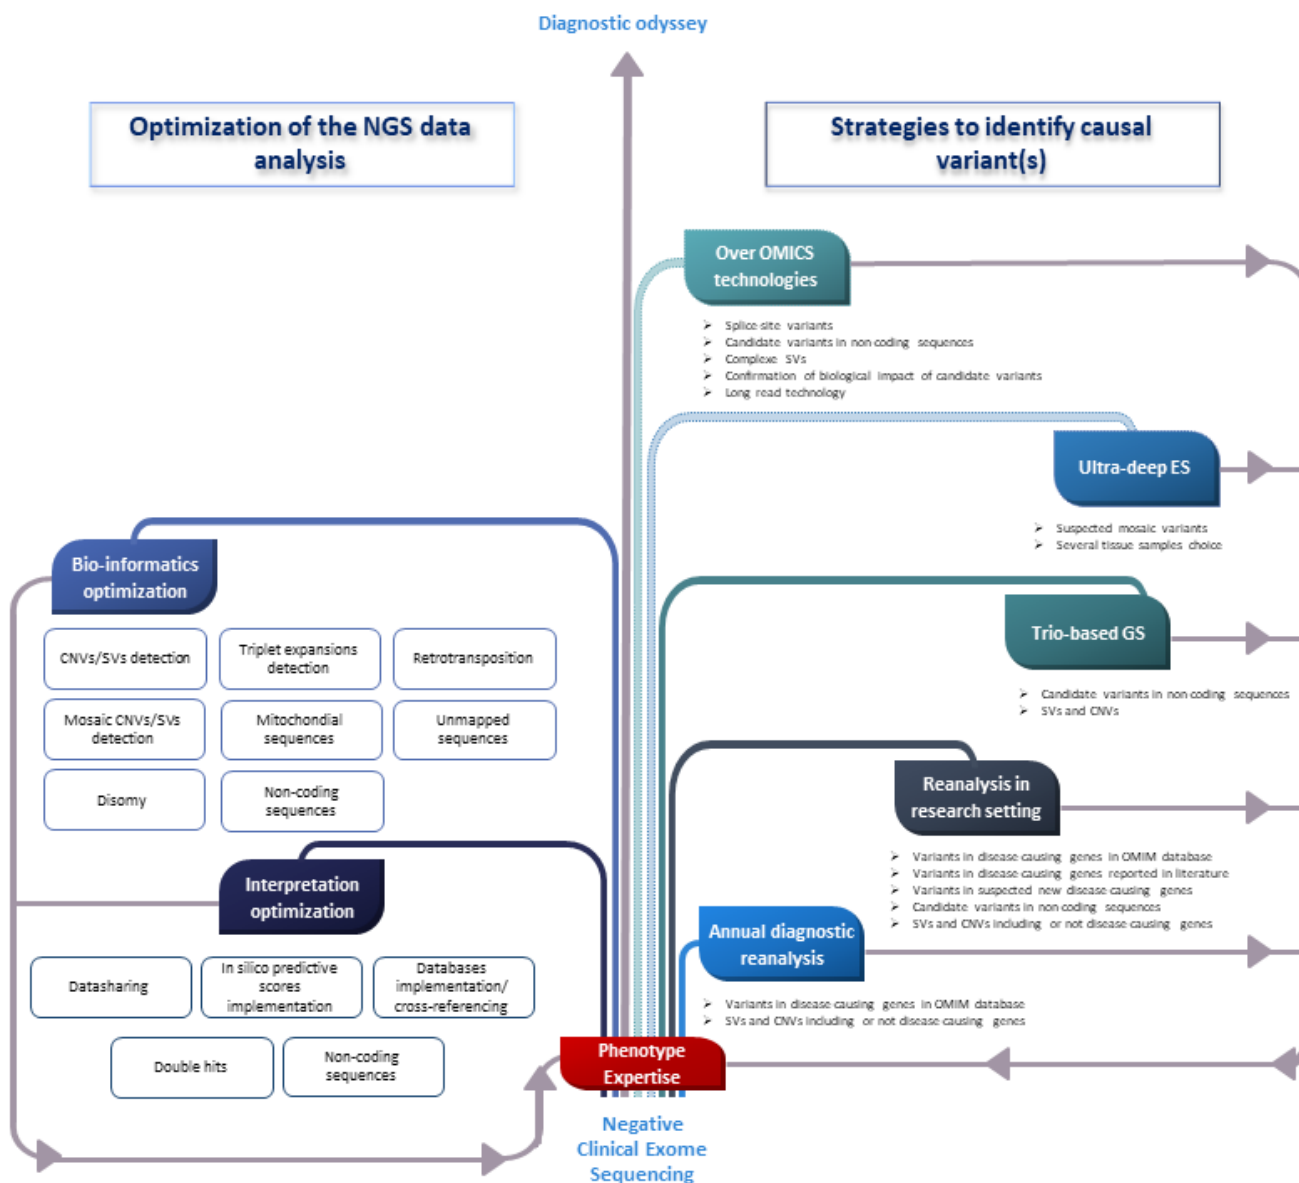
Diagnostic odyssey

Optimization of the NGS data analysis

Strategies to identify causal variant(s)

Over OMICS technologies

➤ Splice site variants
➤ Candidate variants in non coding sequences
➤ Complexe SVs
➤ Confirmation of biological impact of candidate variants
➤ Long read technology

Ultra-deep ES

➤ Suspected mosaic variants
➤ Several tissue samples choice

Bio-informatics optimization

CNVs/SVs detection

Triplet expansions detection

Retrotransposition

Mosaic CNVs/SVs detection

Mitochondial sequences

Unmapped sequences

Disomy

Non-coding sequences

Trio-based GS

➤ Candidate variants in non coding sequences
➤ SVs and CNVs

Reanalysis in research setting

➤ Variants in disease causing genes in OMIM database
➤ Variants in disease causing genes reported in literature
➤ Variants in suspected new disease causing genes
➤ Candidate variants in non coding sequences
➤ SVs and CNVs including or not disease causing genes

Interpretation optimization

Annual diagnostic reanalysis

Datasharing

In silico predictive scores implementation

Databases implementation/ cross-referencing

➤ Variants in disease causing genes in OMIM database
➤ SVs and CNVs including or not disease causing genes

Double hits

Non-coding sequences

Phenotype Expertise

Negative Clinical Exome Sequencing